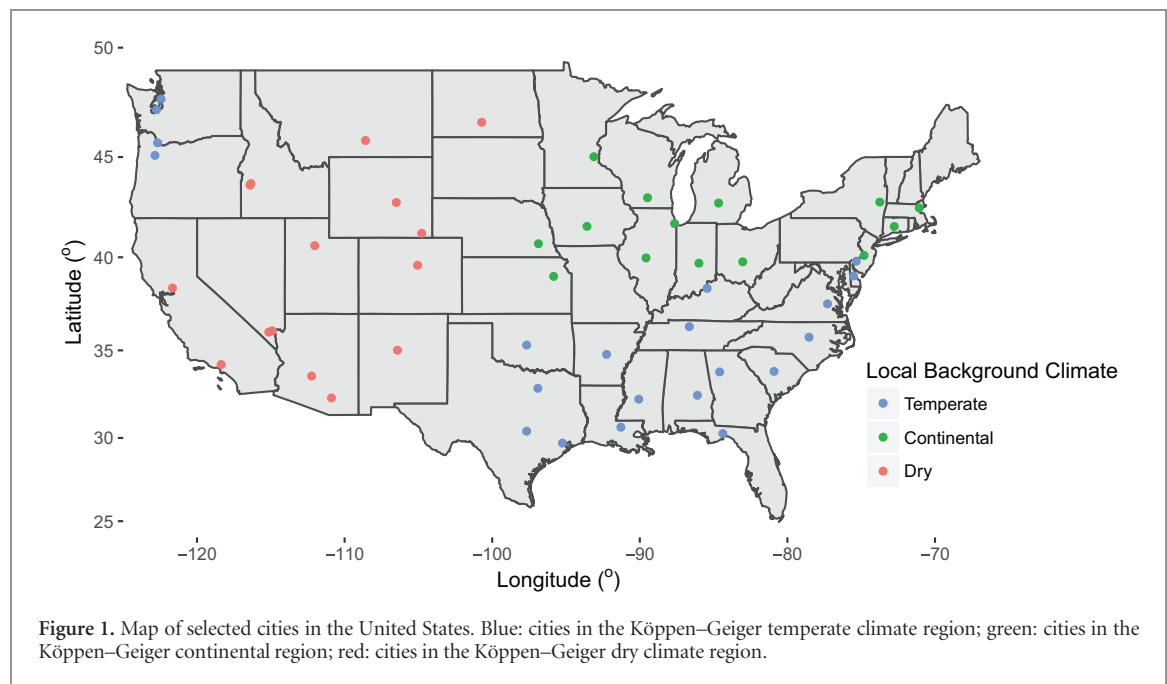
50
45
40
35
30
25
Latitude ($^o$)
−120 −110 −100 −90 −80 −70
Longitude ($^o$)

Local Background Climate
Temperate
Continental
Dry

**Figure 1.** Map of selected cities in the United States. Blue: cities in the Köppen–Geiger temperate climate region; green: cities in the Köppen–Geiger continental region; red: cities in the Köppen–Geiger dry climate region.